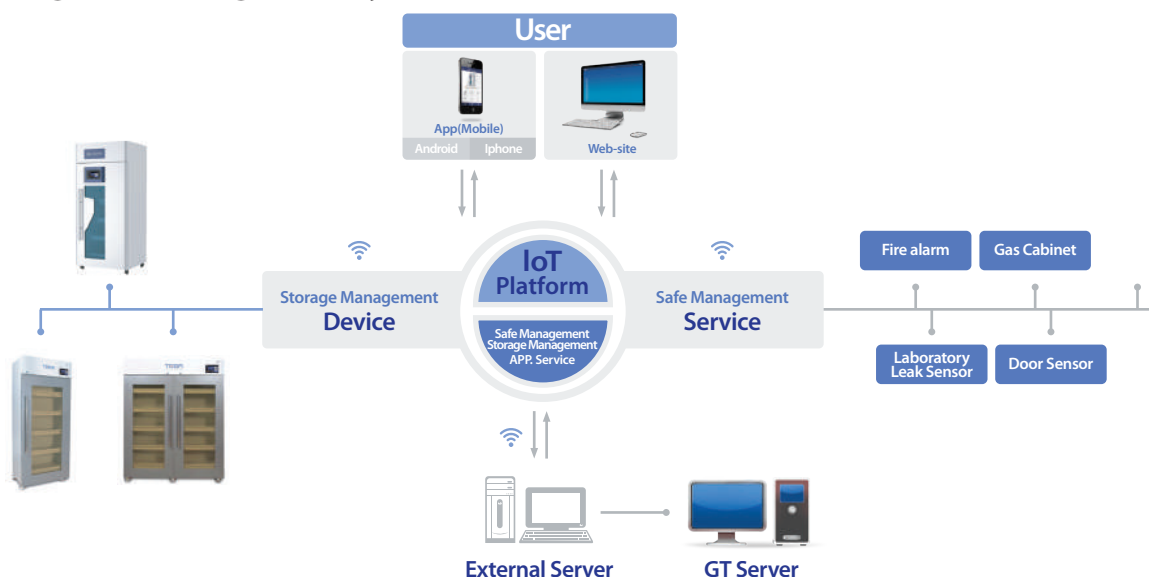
User

App(Mobile)
Android
Iphone

Web-site

Storage Management
Device

IoT
Platform

Safe Management
Storage Management
APP. Service

Safe Management
Service

Fire alarm
Gas Cabinet
Laboratory
Leak Sensor
Door Sensor

External Server
GT Server